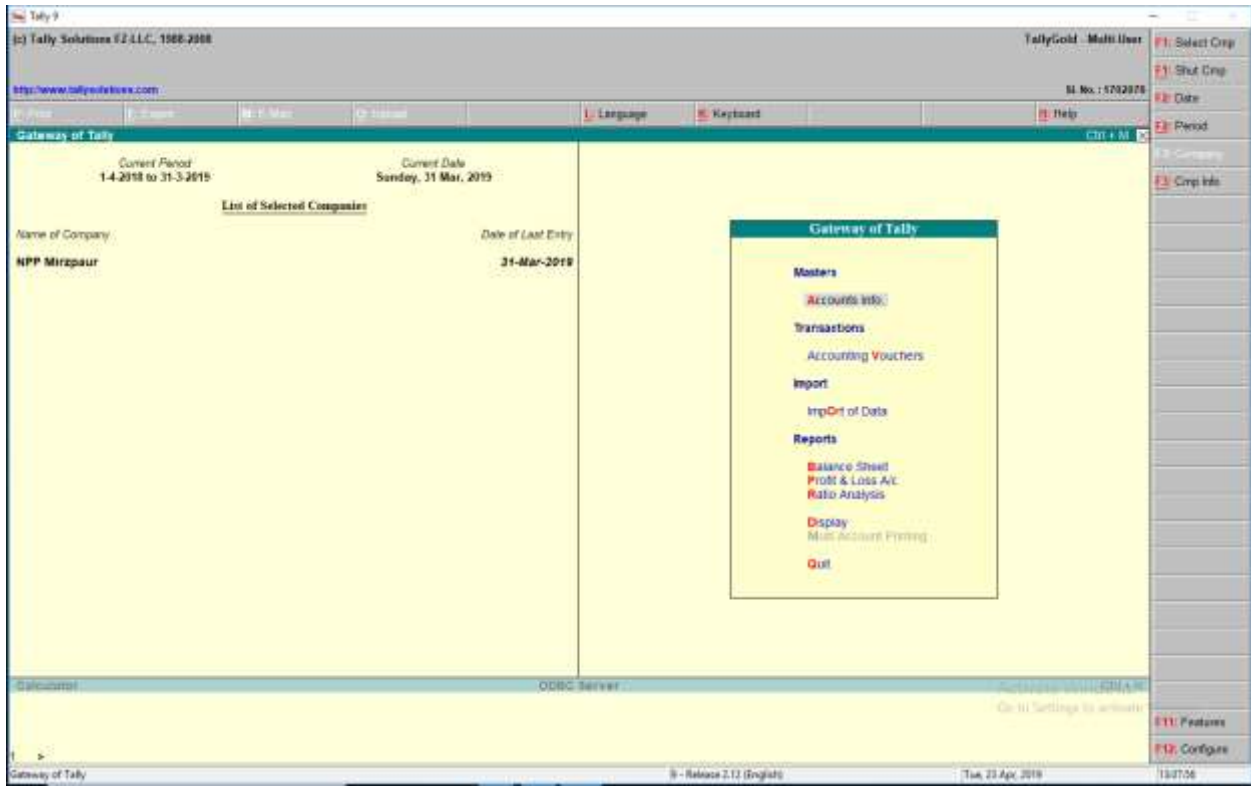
Tally 9

(c) Tally Solutions FZ-LLC, 1988-2008

TallyGold - Multi User

http://www.tallysolutions.com

Sl. No. : 1702076

P: Print
E: Export
M: E-Mail
O: Upload
L: Language
K: Keyboard
H: Help

Gateway of Tally
Ctrl + M

Current Period
1-4-2018 to 31-3-2019

Current Date
Sunday, 31 Mar, 2019

List of Selected Companies

Name of Company
Date of Last Entry

NPP Mirzpaur
31-Mar-2019

Gateway of Tally

Masters

Accounts Info.

Transactions

Accounting Vouchers

Import

ImpOrt of Data

Reports

Balance Sheet
Profit & Loss A/c
Ratio Analysis

Display
Multi Account Printing

Quit

F1: Select Cmp
F1: Shut Cmp
F2: Date
F2: Period
F3: Company
F3: Cmp Info

F11: Features
F12: Configure

Calculator
ODBC Server

Activate Windows
Go to Settings to activate

1 >

Gateway of Tally
9 - Release 2.12 (English)
Tue, 23 Apr, 2019
15:07:56